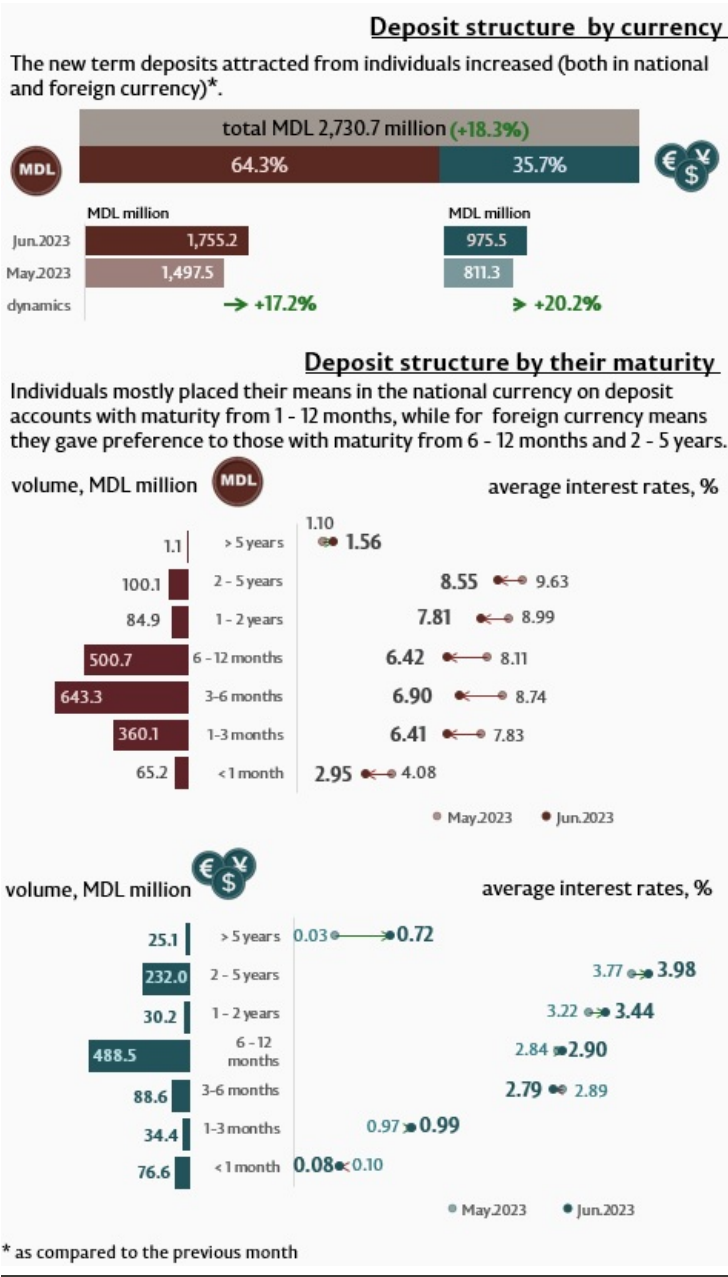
Deposit structure by currency

The new term deposits attracted from individuals increased (both in national and foreign currency)*.

total MDL 2,730.7 million (+18.3%)

MDL 64.3% 35.7%

| | MDL million | MDL million |
|---|---|---|
| Jun.2023 | 1,755.2 | 975.5 |
| May.2023 | 1,497.5 | 811.3 |
| dynamics | +17.2% | +20.2% |

Deposit structure by their maturity

Individuals mostly placed their means in the national currency on deposit accounts with maturity from 1 - 12 months, while for foreign currency means they gave preference to those with maturity from 6 - 12 months and 2 - 5 years.

volume, MDL million MDL average interest rates, %

| volume | maturity | May.2023 | Jun.2023 |
|---|---|---|---|
| 1.1 | > 5 years | 1.10 | 1.56 |
| 100.1 | 2 - 5 years | 9.63 | 8.55 |
| 84.9 | 1 - 2 years | 8.99 | 7.81 |
| 500.7 | 6 - 12 months | 8.11 | 6.42 |
| 643.3 | 3-6 months | 8.74 | 6.90 |
| 360.1 | 1-3 months | 7.83 | 6.41 |
| 65.2 | <1 month | 4.08 | 2.95 |

May.2023 Jun.2023

volume, MDL million average interest rates, %

| volume | maturity | May.2023 | Jun.2023 |
|---|---|---|---|
| 25.1 | > 5 years | 0.03 | 0.72 |
| 232.0 | 2 - 5 years | 3.77 | 3.98 |
| 30.2 | 1 - 2 years | 3.22 | 3.44 |
| 488.5 | 6 - 12 months | 2.84 | 2.90 |
| 88.6 | 3-6 months | 2.89 | 2.79 |
| 34.4 | 1-3 months | 0.97 | 0.99 |
| 76.6 | < 1 month | 0.10 | 0.08 |

May.2023 Jun.2023

* as compared to the previous month